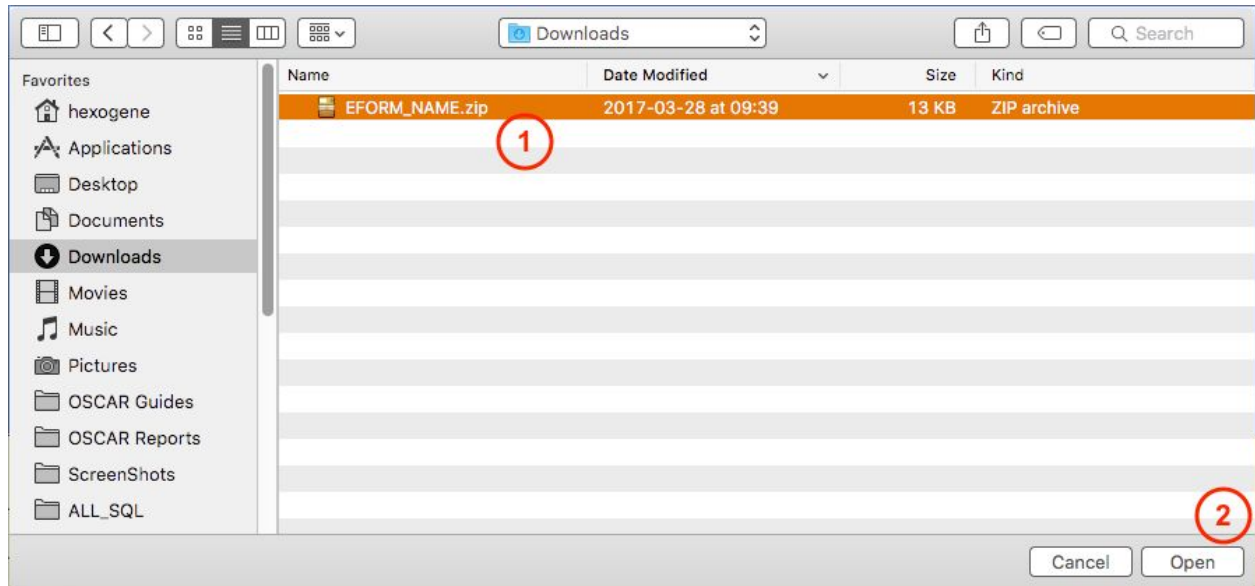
Downloads

Search

Favorites
hexogene
Applications
Desktop
Documents
Downloads
Movies
Music
Pictures
OSCAR Guides
OSCAR Reports
ScreenShots
ALL_SQL

| Name | Date Modified | Size | Kind |
|---|---|---|---|
| EFORM_NAME.zip | 2017-03-28 at 09:39 | 13 KB | ZIP archive |

1

2

Cancel
Open